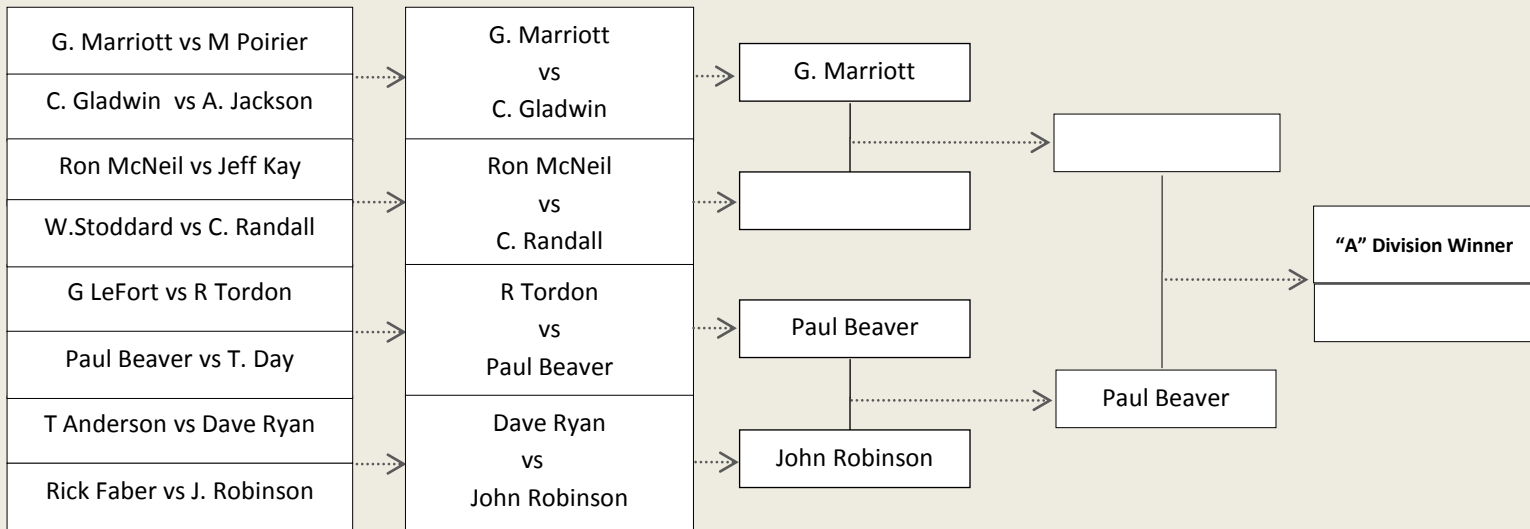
G. Marriott vs M Poirier

C. Gladwin vs A. Jackson

Ron McNeil vs Jeff Kay

W.Stoddard vs C. Randall

G LeFort vs R Tordon

Paul Beaver vs T. Day

T Anderson vs Dave Ryan

Rick Faber vs J. Robinson

G. Marriott vs C. Gladwin

Ron McNeil vs C. Randall

R Tordon vs Paul Beaver

Dave Ryan vs John Robinson

G. Marriott

Paul Beaver

John Robinson

Paul Beaver

"A" Division Winner